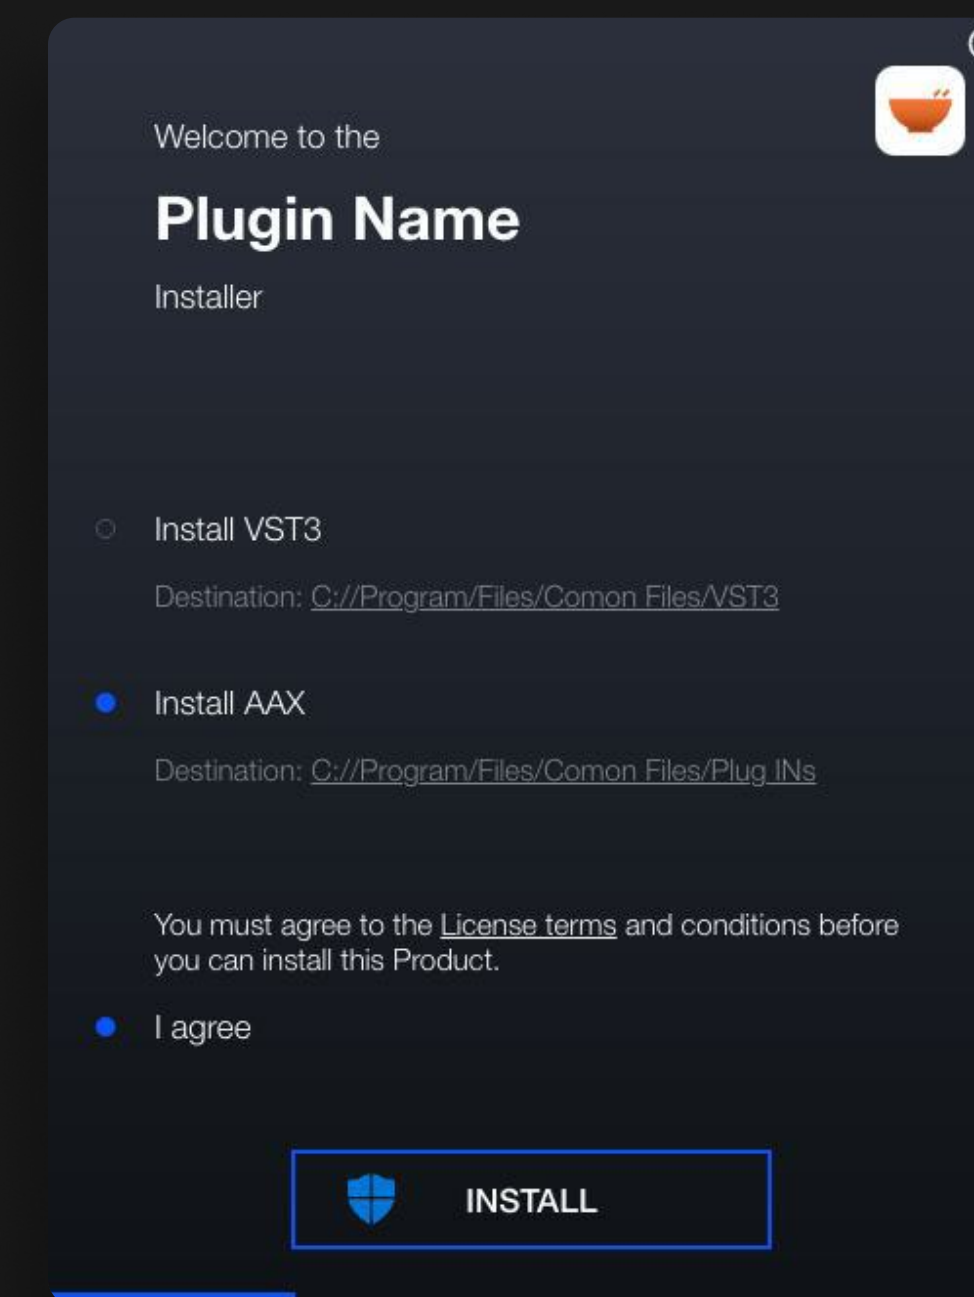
Welcome to the

Plugin Name

Installer

Install VST3

Destination: C://Program/Files/Comon Files/VST3

Install AAX

Destination: C://Program/Files/Comon Files/Plug INs

You must agree to the License terms and conditions before you can install this Product.

I agree

INSTALL